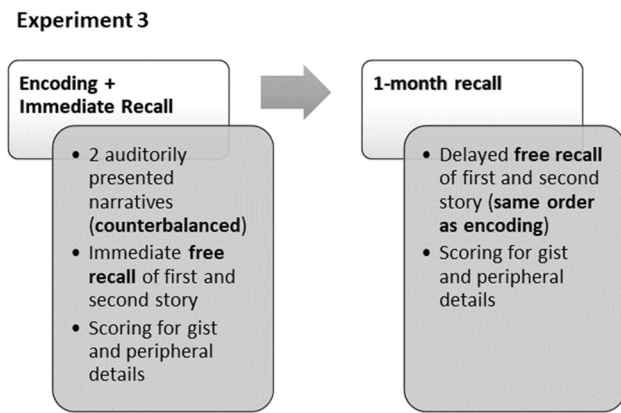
Experiment 3

Encoding + Immediate Recall

- 2 auditorily presented narratives (**counterbalanced**)
- Immediate **free recall** of first and second story
- Scoring for gist and peripheral details

1-month recall

- Delayed **free recall** of first and second story (**same order as encoding**)
- Scoring for gist and peripheral details